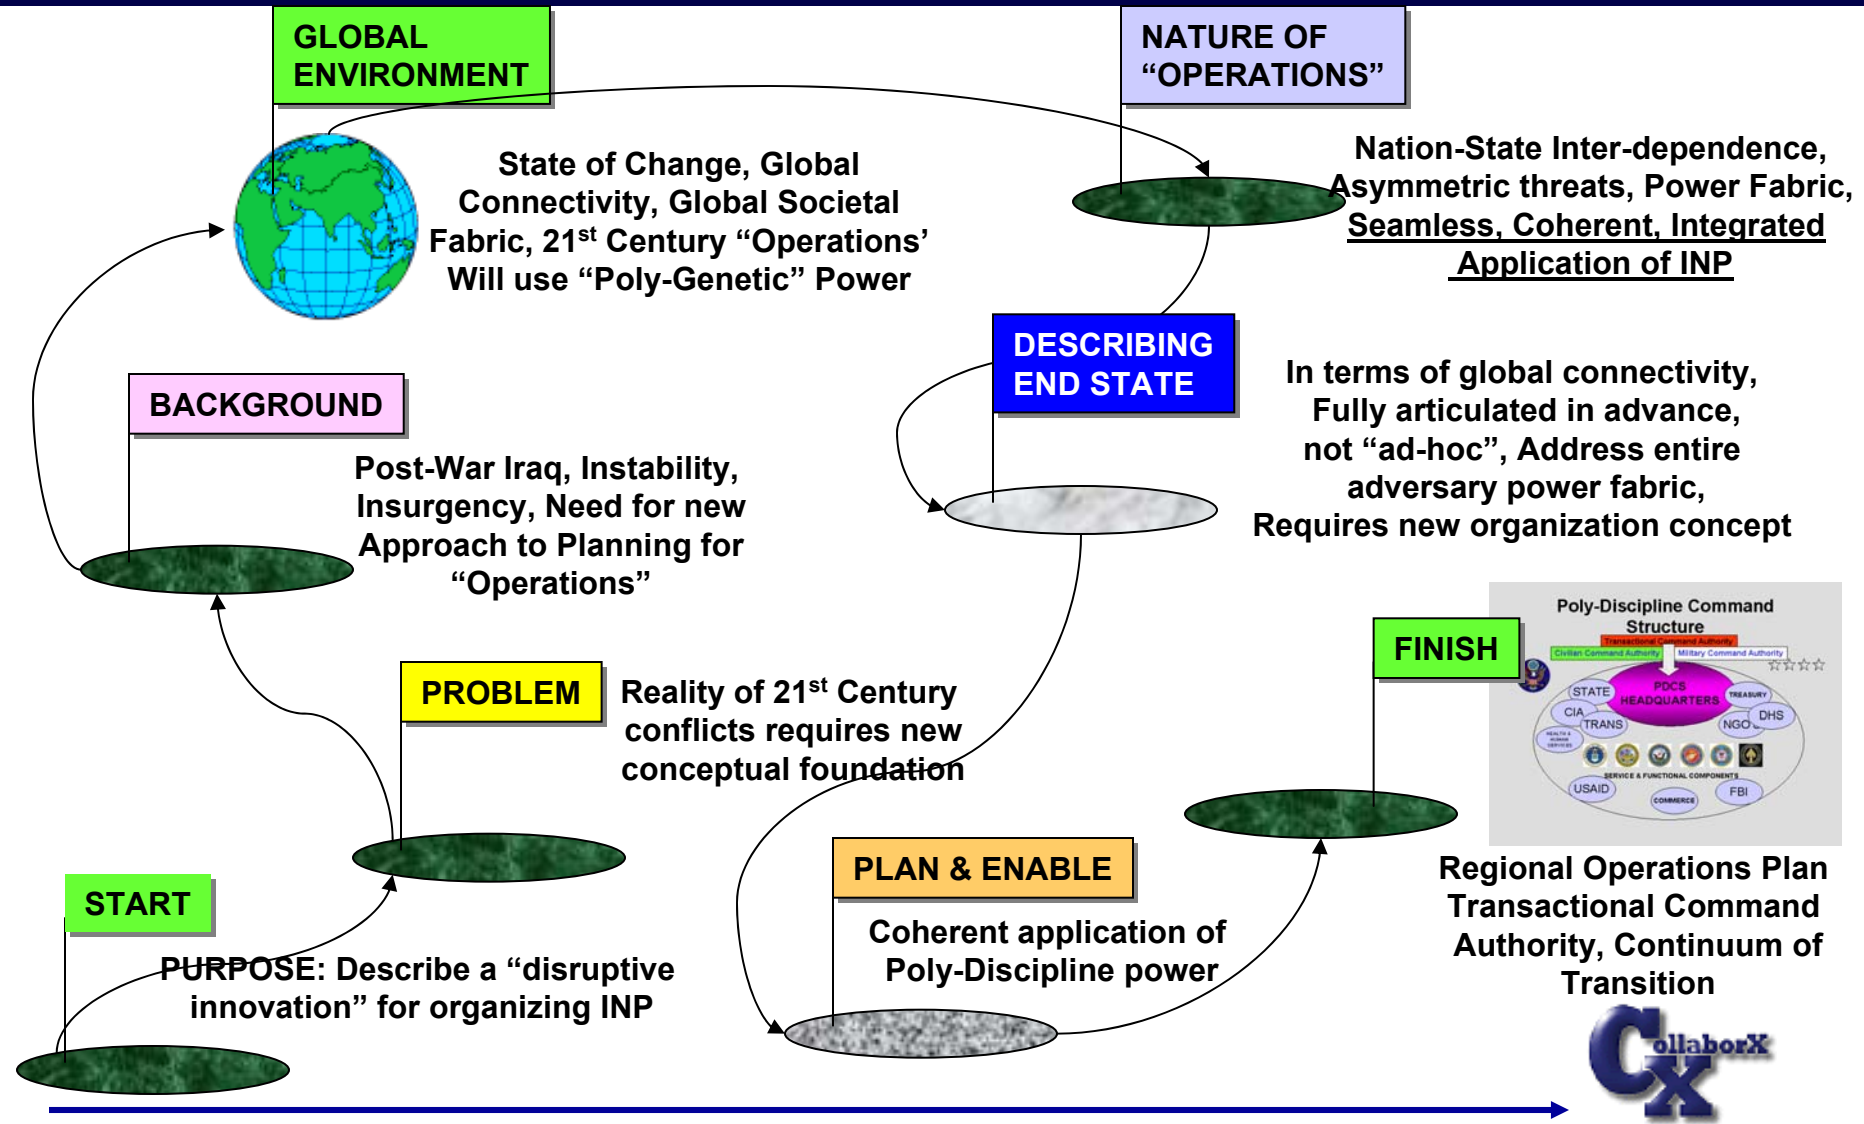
GLOBAL ENVIRONMENT

NATURE OF "OPERATIONS"

State of Change, Global Connectivity, Global Societal Fabric, 21$^{st}$ Century "Operations' Will use "Poly-Genetic" Power

Nation-State Inter-dependence, Asymmetric threats, Power Fabric, Seamless, Coherent, Integrated Application of INP

DESCRIBING END STATE

In terms of global connectivity, Fully articulated in advance, not "ad-hoc", Address entire adversary power fabric, Requires new organization concept

BACKGROUND

Post-War Iraq, Instability, Insurgency, Need for new Approach to Planning for "Operations"

Poly-Discipline Command Structure

Transactional Command Authority

Civilian Command Authority

Military Command Authority

STATE

PDCS HEADQUARTERS

TREASURY

CIA

TRANS

NGO

DHS

SERVICE & FUNCTIONAL COMPONENTS

USAID

COMMERCE

FBI

FINISH

PROBLEM

Reality of 21$^{st}$ Century conflicts requires new conceptual foundation

PLAN & ENABLE

Coherent application of Poly-Discipline power

Regional Operations Plan Transactional Command Authority, Continuum of Transition

START

PURPOSE: Describe a "disruptive innovation" for organizing INP

CollaborX